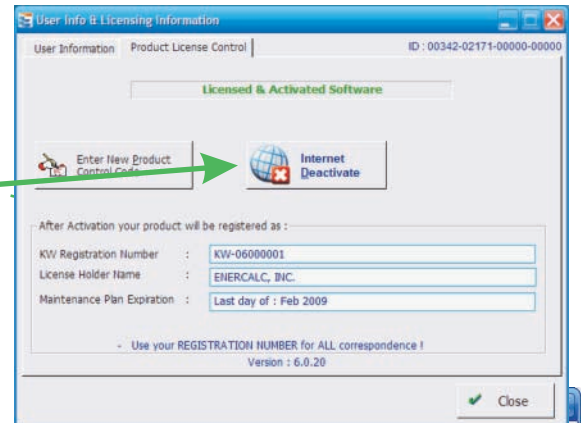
User Info & Licensing Information

User Information | Product License Control

ID : 00342-02171-00000-00000

Licensed & Activated Software

Enter New Product Control Code

Internet Deactivate

After Activation your product will be registered as :

KW Registration Number : KW-06000001

License Holder Name : ENERCALC, INC.

Maintenance Plan Expiration : Last day of : Feb 2009

- Use your REGISTRATION NUMBER for ALL correspondence !

Version : 6.0.20

Close